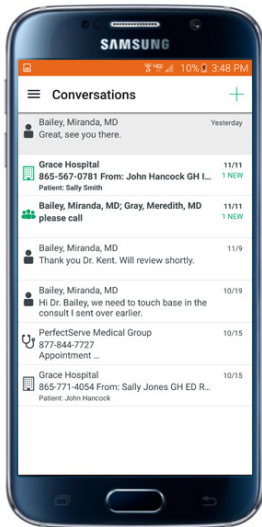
SAMSUNG

10% 3:48 PM

Conversations

+

Bailey, Miranda, MD
Great, see you there.
Yesterday

Grace Hospital
865-567-0781 From: John Hancock GH I...
Patient: Sally Smith
11/11
1 NEW

Bailey, Miranda, MD; Gray, Meredith, MD
please call
11/11
1 NEW

Bailey, Miranda, MD
Thank you Dr. Kent. Will review shortly.
11/9

Bailey, Miranda, MD
Hi Dr. Bailey, we need to touch base in the consult I sent over earlier.
10/19

PerfectServe Medical Group
877-844-7727
Appointment ...
10/15

Grace Hospital
865-771-4054 From: Sally Jones GH ED R...
Patient: John Hancock
10/15